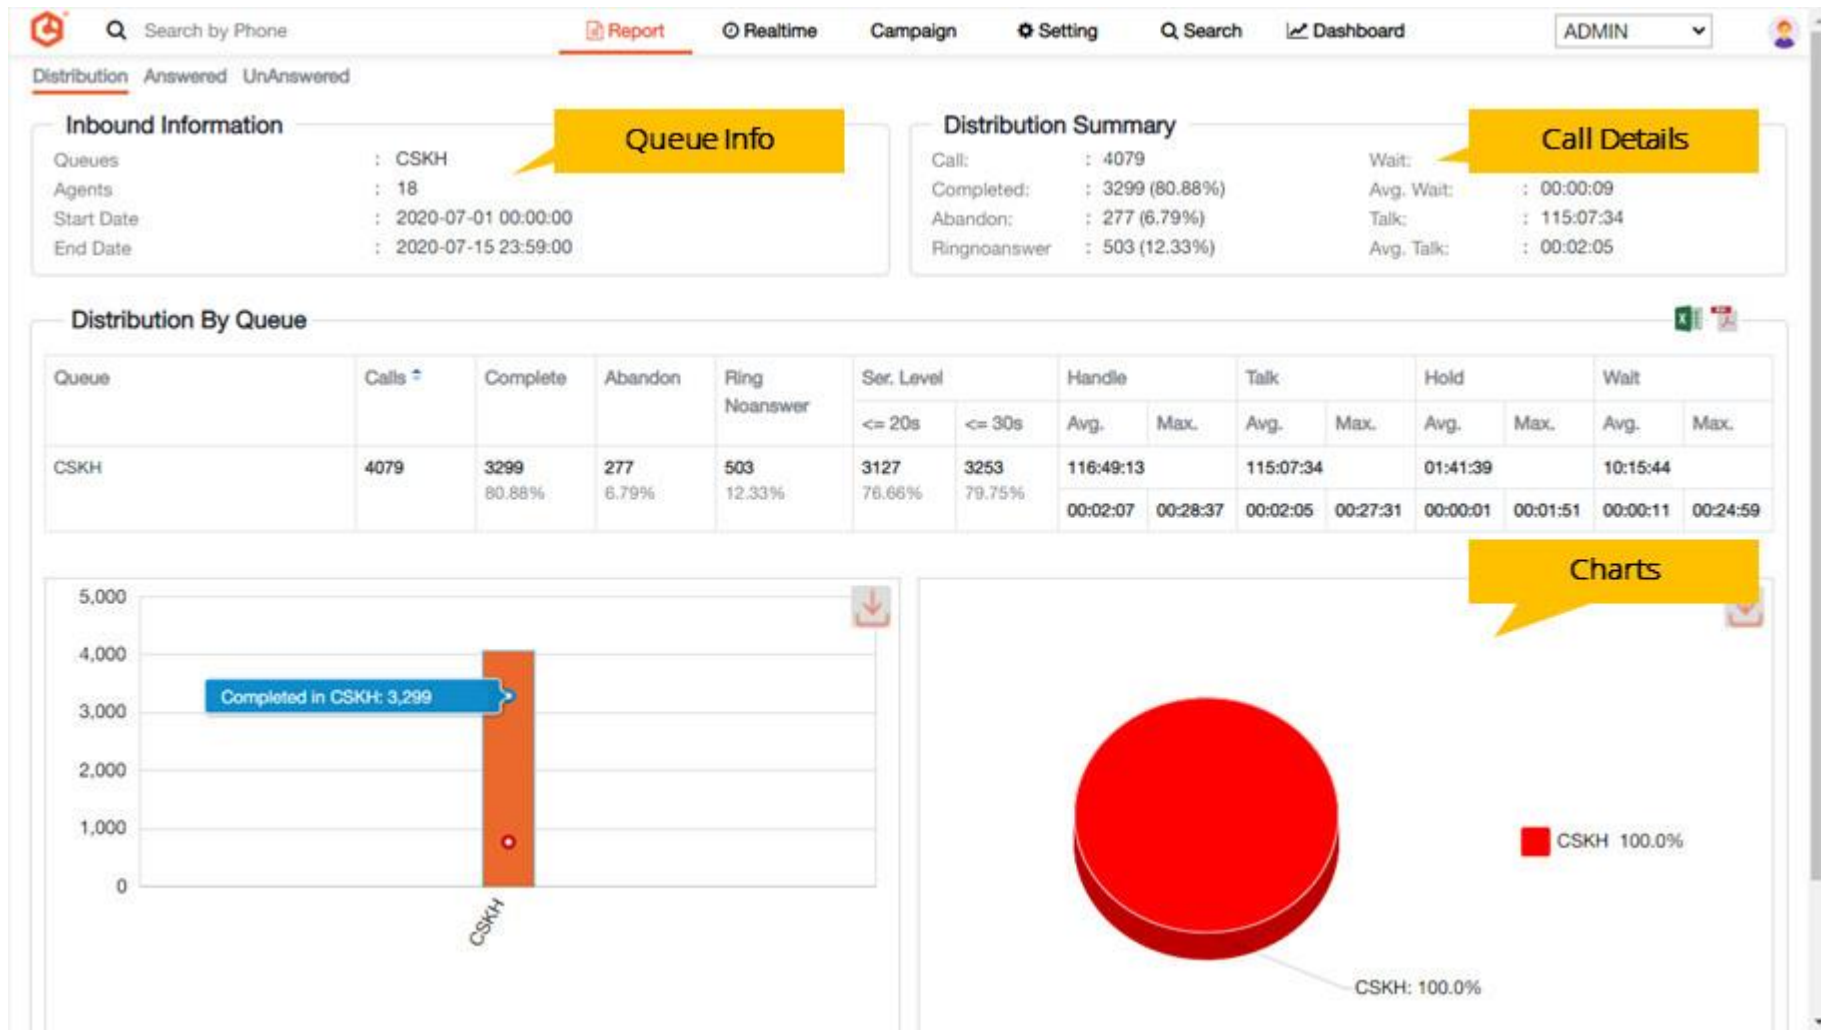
Search by Phone  Report  Realtime  Campaign  Setting  Search  Dashboard  ADMIN

Distribution  Answered  UnAnswered

Inbound Information

Queue Info

Queues : CSKH
Agents : 18
Start Date : 2020-07-01 00:00:00
End Date : 2020-07-15 23:59:00

Distribution Summary

Call Details

Call: : 4079
Completed: : 3299 (80.88%)
Abandon: : 277 (6.79%)
Ringnoanswer : 503 (12.33%)

Wait:
Avg. Wait: : 00:00:09
Talk: : 115:07:34
Avg. Talk: : 00:02:05

Distribution By Queue

| Queue | Calls | Complete | Abandon | Ring Noanswer | Ser. Level <= 20s | Ser. Level <= 30s | Handle Avg. | Handle Max. | Talk Avg. | Talk Max. | Hold Avg. | Hold Max. | Wait Avg. | Wait Max. |
|---|---|---|---|---|---|---|---|---|---|---|---|---|---|---|
| CSKH | 4079 | 3299 80.88% | 277 6.79% | 503 12.33% | 3127 76.66% | 3253 79.75% | 116:49:13 00:02:07 | 00:28:37 | 115:07:34 00:02:05 | 00:27:31 | 01:41:39 00:00:01 | 00:01:51 | 10:15:44 00:00:11 | 00:24:59 |

Charts

5,000
4,000
3,000
2,000
1,000
0
Completed in CSKH: 3,299
CSKH

CSKH 100.0%
CSKH: 100.0%